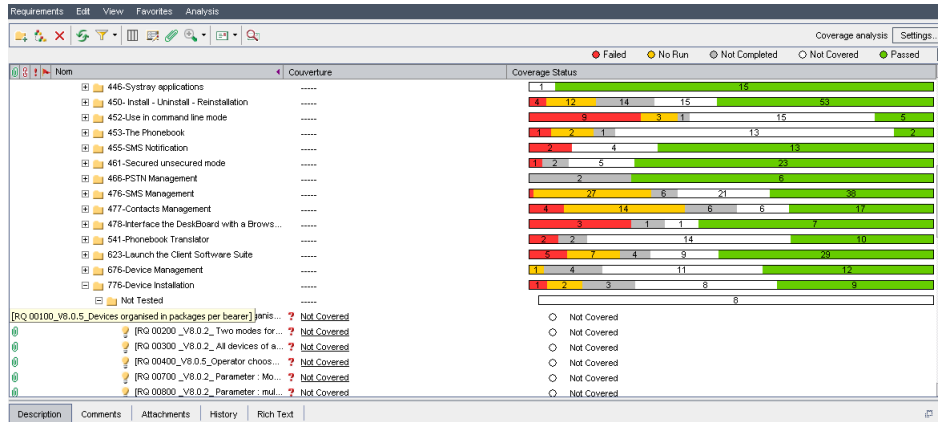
Requirements Edit View Favorites Analysis

Coverage analysis: Settings...

Failed No Run Not Completed Not Covered Passed

| Nom | Couverture | Coverage Status |
|---|---|---|
| 446-Systray applications | ----- | 1 15 |
| 450- Install - Uninstall - Reinstallation | ----- | 4 12 14 15 53 |
| 452-Use in command line mode | ----- | 9 3 1 15 5 |
| 453-The Phonebook | ----- | 1 2 1 13 2 |
| 455-SMS Notification | ----- | 2 4 13 |
| 461-Secured unsecured mode | ----- | 1 2 5 23 |
| 466-PSTN Management | ----- | 2 6 |
| 476-SMS Management | ----- | 27 6 21 38 |
| 477-Contacts Management | ----- | 4 14 6 6 17 |
| 478-Interface the DeskBoard with a Brows... | ----- | 3 1 1 7 |
| 541-Phonebook Translator | ----- | 2 2 14 10 |
| 623-Launch the Client Software Suite | ----- | 5 7 4 9 29 |
| 676-Device Management | ----- | 1 4 11 12 |
| 776-Device Installation | ----- | 1 2 3 8 9 |
| Not Tested | ----- | 8 |
| [RQ 00100_V8.0.5_Devices organised in packages per bearer] | Not Covered | Not Covered |
| [RQ 00200 _V8.0.2_ Two modes for... | Not Covered | Not Covered |
| [RQ 00300 _V8.0.2_ All devices of a... | Not Covered | Not Covered |
| [RQ 00400_V8.0.5_Operator choos... | Not Covered | Not Covered |
| [RQ 00700 _V8.0.2_ Parameter : Mo... | Not Covered | Not Covered |
| [RQ 00800 _V8.0.2_ Parameter : mul... | Not Covered | Not Covered |

Description Comments Attachments History Rich Text